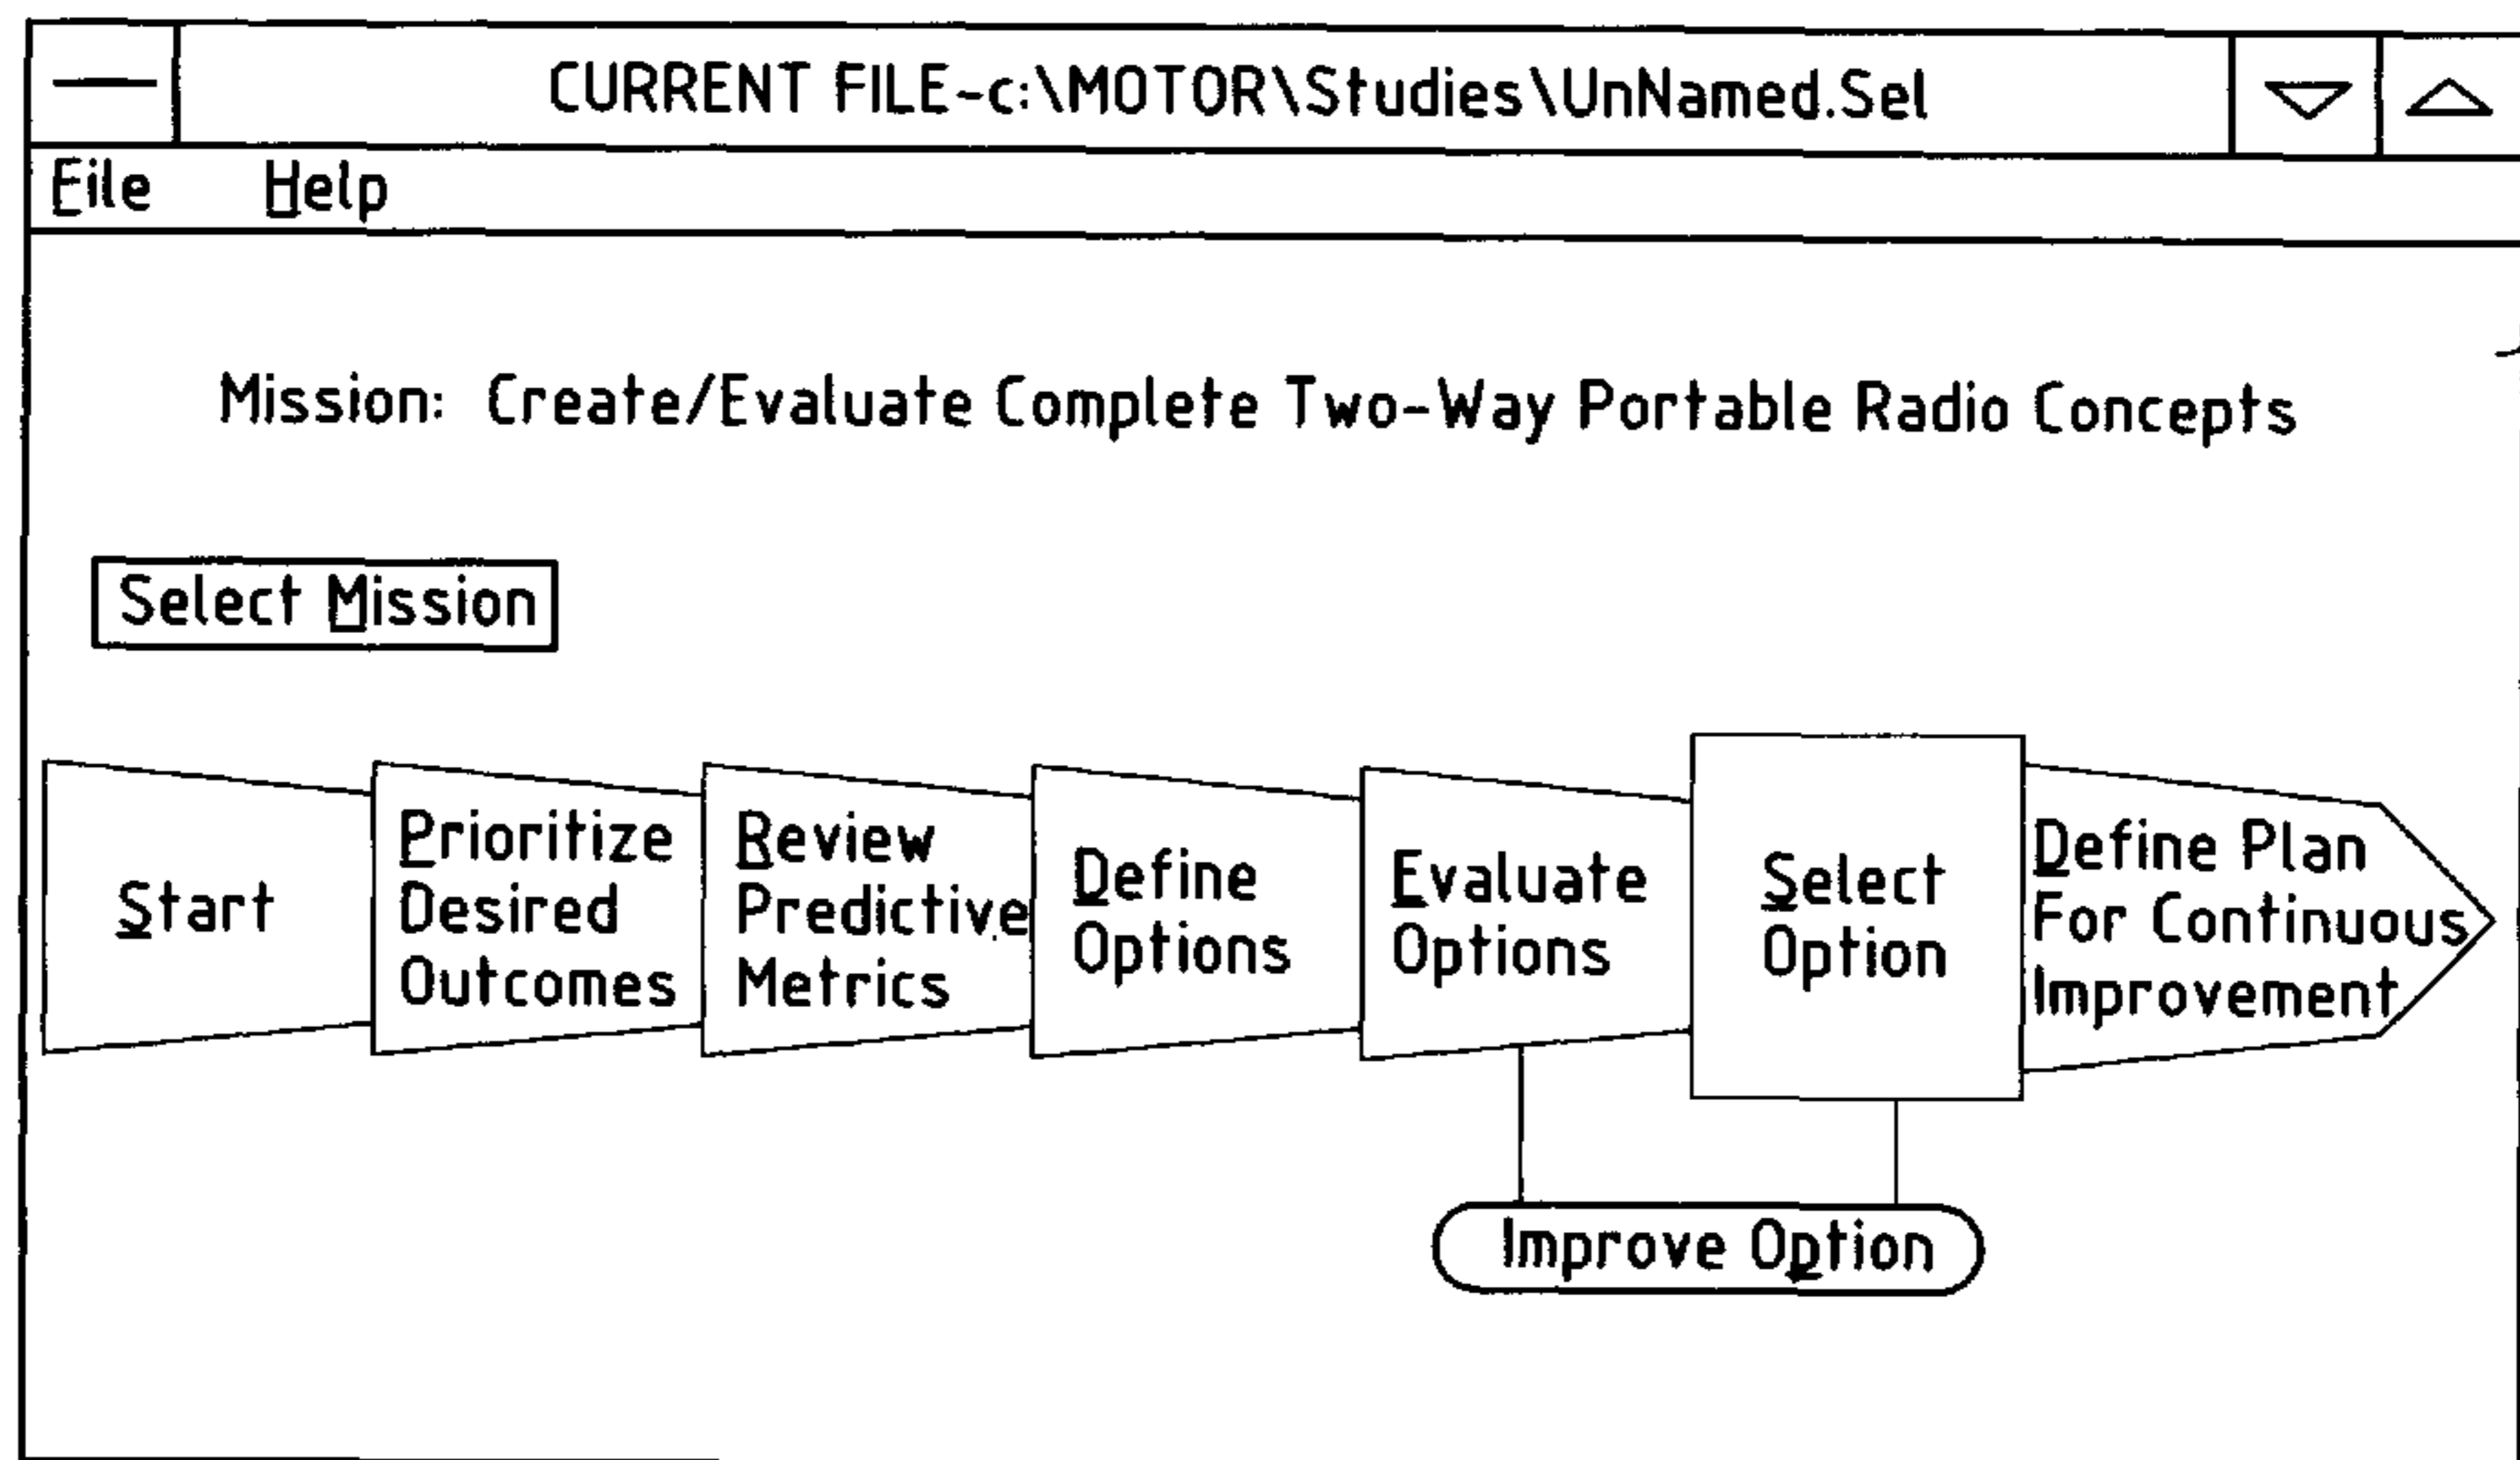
CURRENT FILE-c:\MOTOR\Studies\UnNamed.Sel

File Help

Mission: Create/Evaluate Complete Two-Way Portable Radio Concepts

Select Mission

Start

Prioritize Desired Outcomes

Review Predictive Metrics

Define Options

Evaluate Options

Select Option

Define Plan For Continuous Improvement

Improve Option